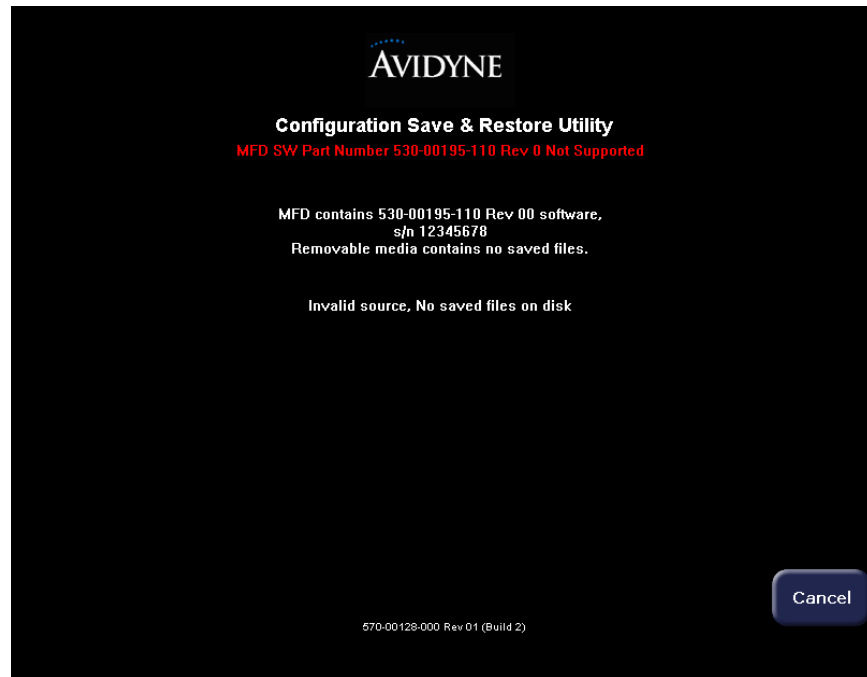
AVIDYNE

Configuration Save & Restore Utility
MFD SW Part Number 530-00195-110 Rev 0 Not Supported

MFD contains 530-00195-110 Rev 00 software,
s/n 12345678
Removable media contains no saved files.

Invalid source, No saved files on disk

Cancel

570-00128-000 Rev 01 (Build 2)